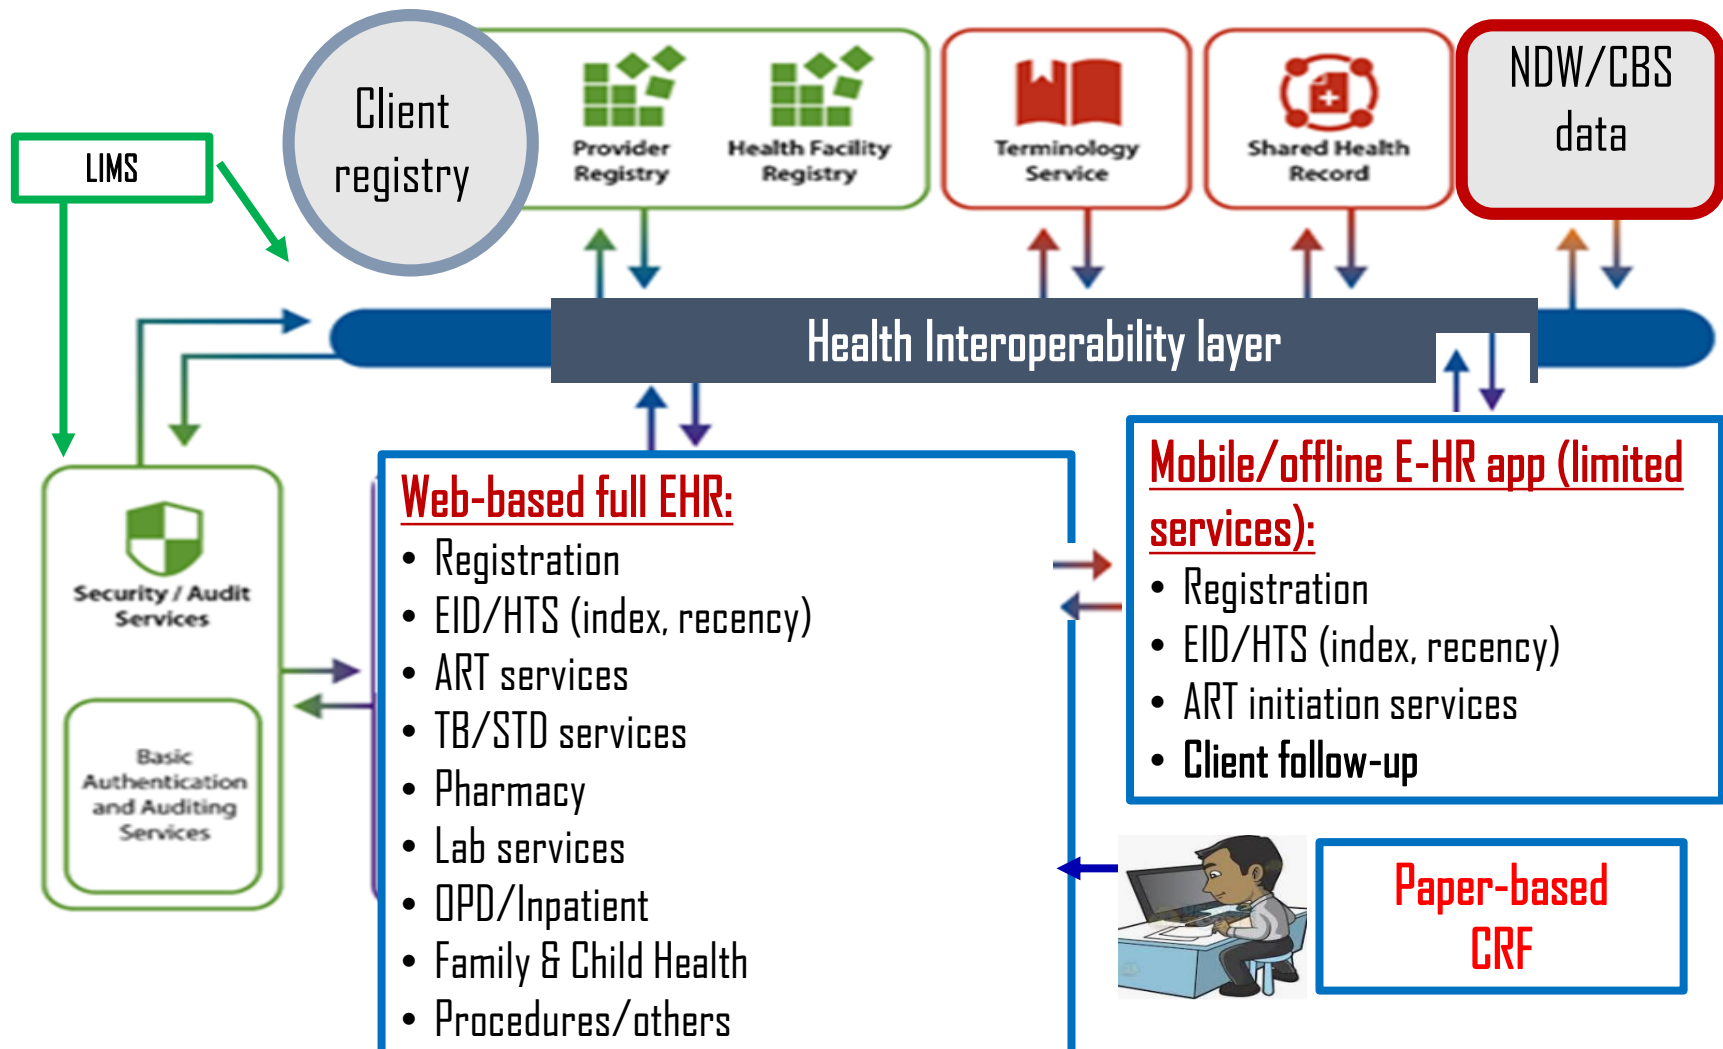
Client registry

Provider Registry

Health Facility Registry

Terminology Service

Shared Health Record

NDW/CBS data

LIMS

Health Interoperability layer

Security / Audit Services

Basic Authentication and Auditing Services

Web-based full EHR:

- Registration
- EID/HTS (index, recency)
- ART services
- TB/STD services
- Pharmacy
- Lab services
- OPD/Inpatient
- Family & Child Health
- Procedures/others

Mobile/offline E-HR app (limited services):

- Registration
- EID/HTS (index, recency)
- ART initiation services
- Client follow-up

Paper-based CRF